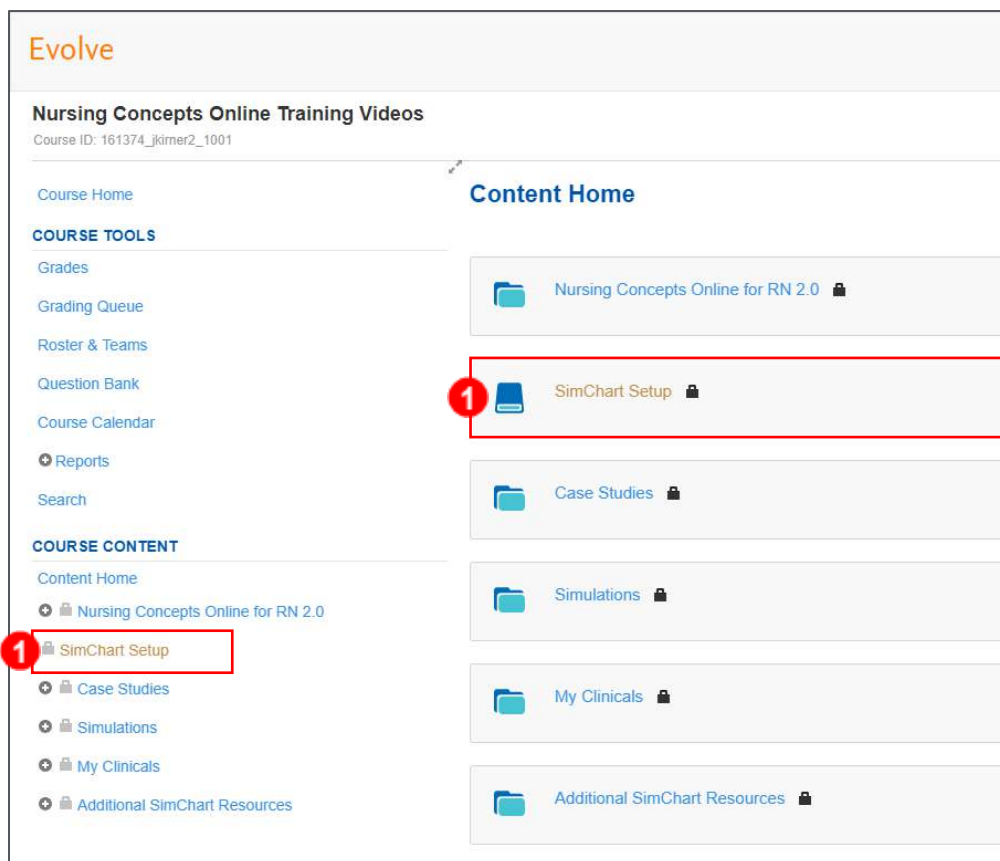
Evolve

Nursing Concepts Online Training Videos
Course ID: 161374_jkirner2_1001

Course Home

COURSE TOOLS

Grades

Grading Queue

Roster & Teams

Question Bank

Course Calendar

Reports

Search

COURSE CONTENT

Content Home

Nursing Concepts Online for RN 2.0

1 SimChart Setup

Case Studies

Simulations

My Clinicals

Additional SimChart Resources

Content Home

Nursing Concepts Online for RN 2.0

1 SimChart Setup

Case Studies

Simulations

My Clinicals

Additional SimChart Resources